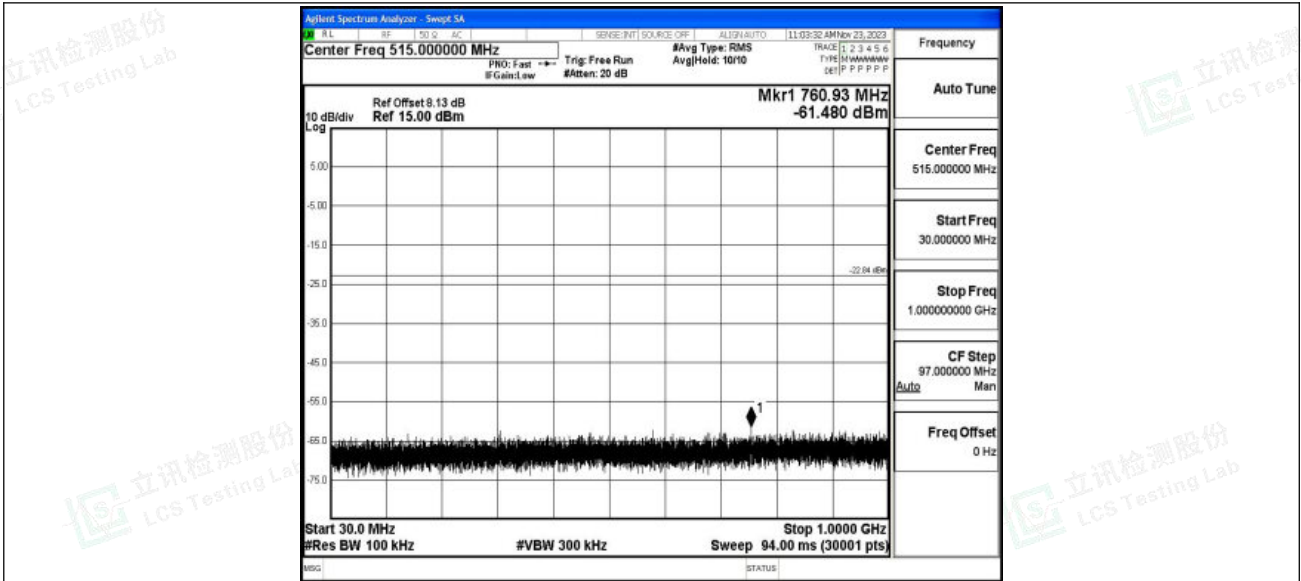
立讯检测股份 LCS Testing Lab

Agilent Spectrum Analyzer - Swept SA
RL RF 50 Ω AC SENSE:INT SOURCE OFF ALIGN AUTO 11:03:32 AM Nov 23, 2023
Center Freq 515.000000 MHz
PNO: Fast IFGain:Low
Trig: Free Run #Atten: 20 dB
#Avg Type: RMS Avg|Hold: 10/10
TRACE 1 2 3 4 5 6 TYPE M WWWWW DET P P P P P P
Frequency

Ref Offset 8.13 dB
10 dB/div Ref 15.00 dBm
Log
Mkr1 760.93 MHz
-61.480 dBm

5.00
-5.00
-15.0
-25.0
-35.0
-45.0
-55.0
-65.0
-75.0
-22.84 dBm
1

Start 30.0 MHz
#Res BW 100 kHz
#VBW 300 kHz
Stop 1.0000 GHz
Sweep 94.00 ms (30001 pts)

Auto Tune
Center Freq
515.000000 MHz
Start Freq
30.000000 MHz
Stop Freq
1.000000000 GHz
CF Step
97.000000 MHz
Auto Man
Freq Offset
0 Hz

MSG
STATUS

立讯检测股份 LCS Testing Lab
立讯检测股份 LCS Testing Lab
立讯检测 LCS Test